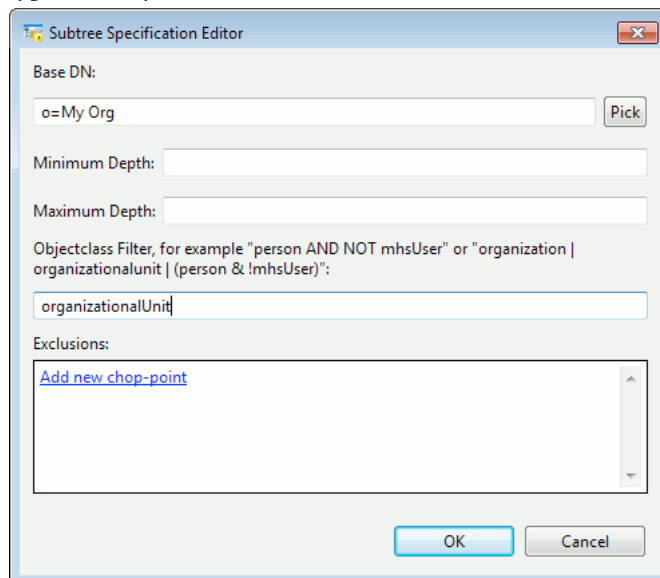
Subtree Specification Editor

Base DN:

o=My Org

Pick

Minimum Depth:

Maximum Depth:

Objectclass Filter, for example "person AND NOT mhsUser" or "organization | organizationalunit | (person & !mhsUser)":

organizationalUnit

Exclusions:

Add new chop-point

OK

Cancel